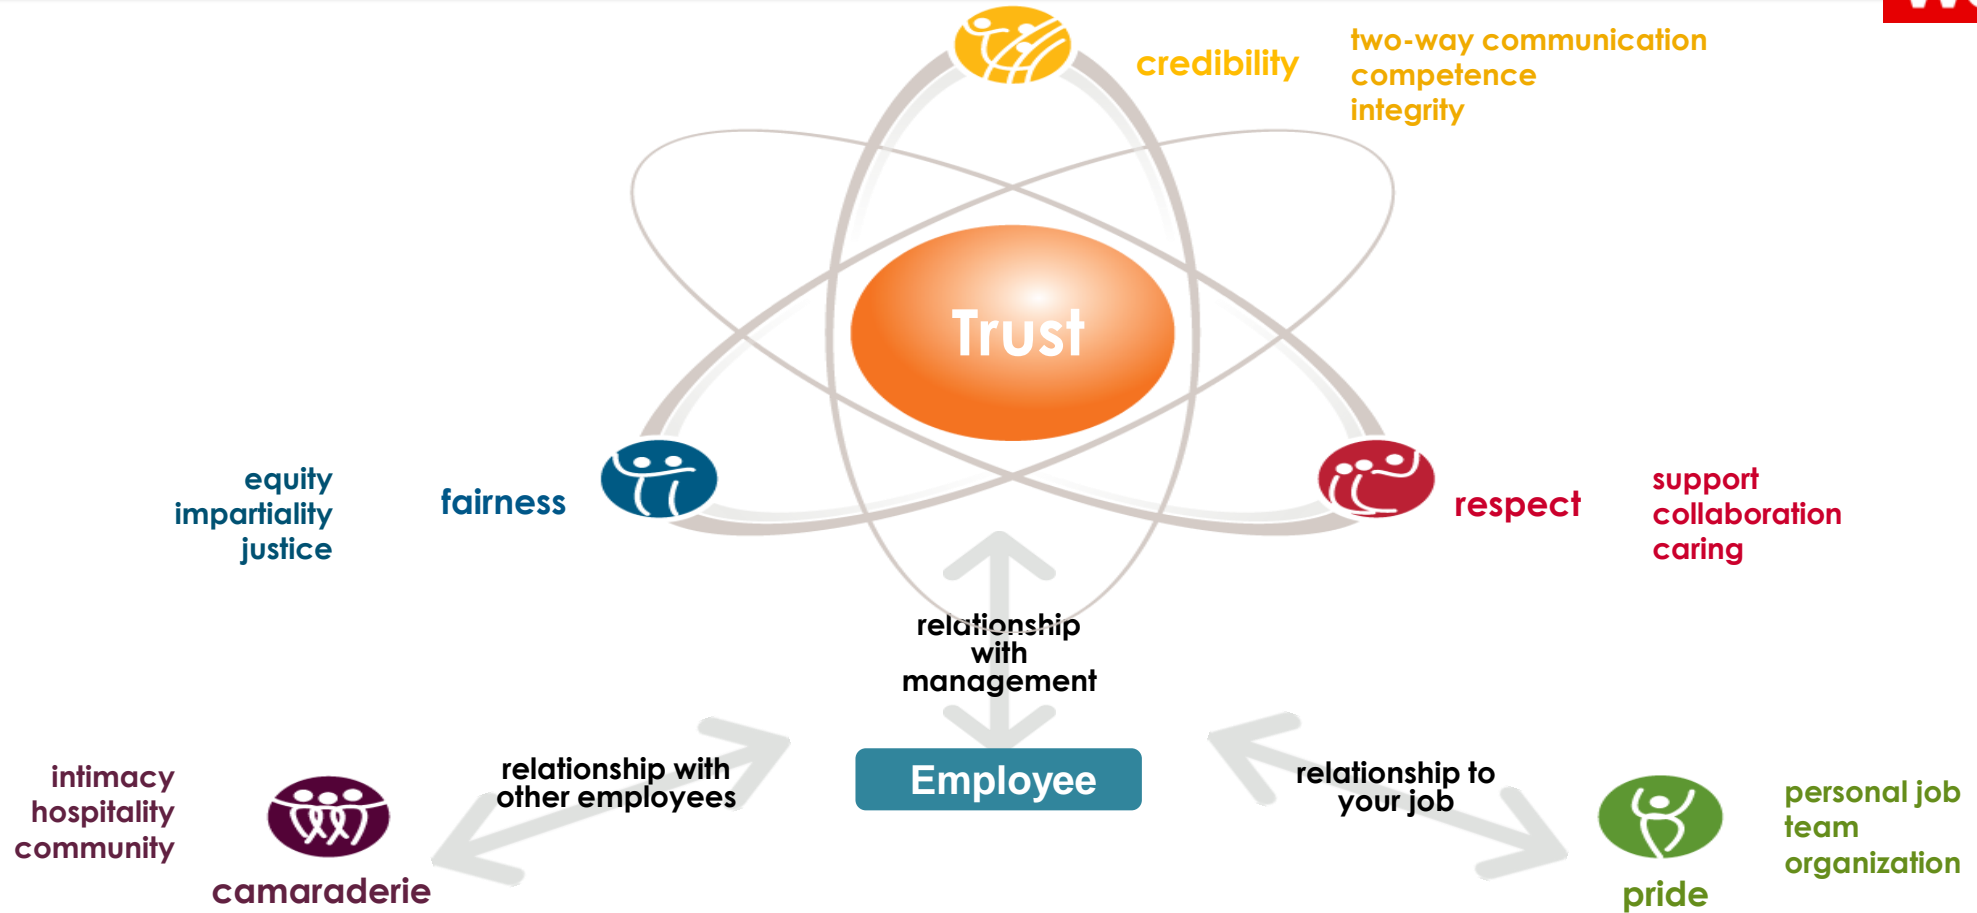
credibility

two-way communication
competence
integrity

Trust

equity
impartiality
justice

fairness

respect

support
collaboration
caring

relationship with management

Employee

relationship with other employees

relationship to your job

intimacy
hospitality
community

camaraderie

pride

personal job
team
organization